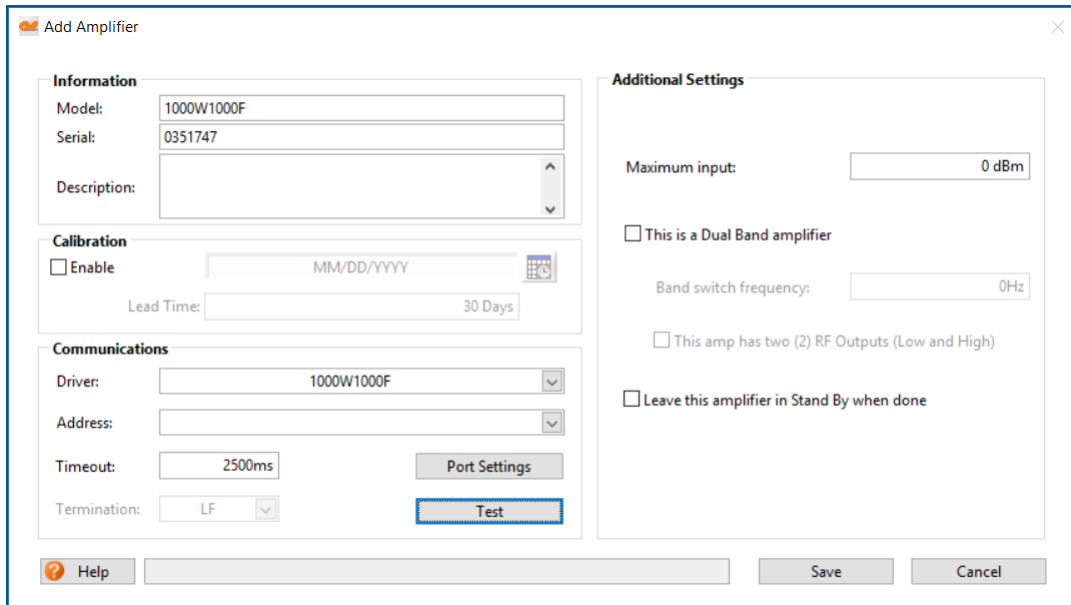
Add Amplifier

Information
Model: 1000W1000F
Serial: 0351747
Description:

Calibration
Enable MM/DD/YYYY
Lead Time: 30 Days

Communications
Driver: 1000W1000F
Address:
Timeout: 2500ms
Port Settings
Termination: LF
Test

Additional Settings
Maximum input: 0 dBm
This is a Dual Band amplifier
Band switch frequency: 0Hz
This amp has two (2) RF Outputs (Low and High)
Leave this amplifier in Stand By when done

Help
Save
Cancel